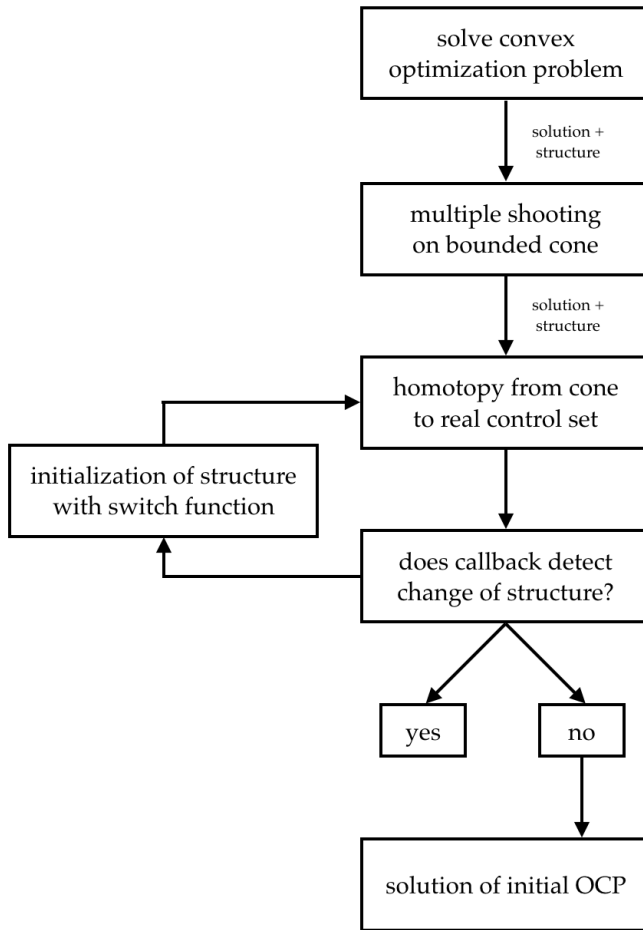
solve convex optimization problem

solution + structure

multiple shooting on bounded cone

solution + structure

homotopy from cone to real control set

initialization of structure with switch function

does callback detect change of structure?

yes

no

solution of initial OCP